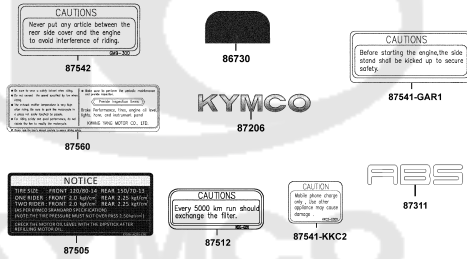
CAUTIONS
Never put any article between the rear side cover and the engine to avoid interference of riding.
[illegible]

87542

86730

CAUTIONS
Before starting the engine,the side stand shall be kicked up to secure safety.

87541-GAR1

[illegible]
Periodic Inspection Service
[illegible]
KWANG YANG MOTOR CO., LTD.

87560

KYMCO

87206

NOTICE
TIRE SIZE : FRONT 120/80-14 REAR 150/70-13
ONE RIDER : FRONT 2.0 kgf/cm² REAR 2.25 kgf/cm²
TWO RIDERS : FRONT 2.0 kgf/cm² REAR 2.25 kgf/cm²
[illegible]
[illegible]
CHECK THE MOTOR OIL LEVEL WITH THE DIPSTICK AFTER REFILLING MOTOR OIL.

87505

CAUTIONS
Every 5000 km run should exchange the filter.

87512

CAUTION
Mobile phone charge only , Use other appliance may cause damage .

87541-KKC2

ABS

87311